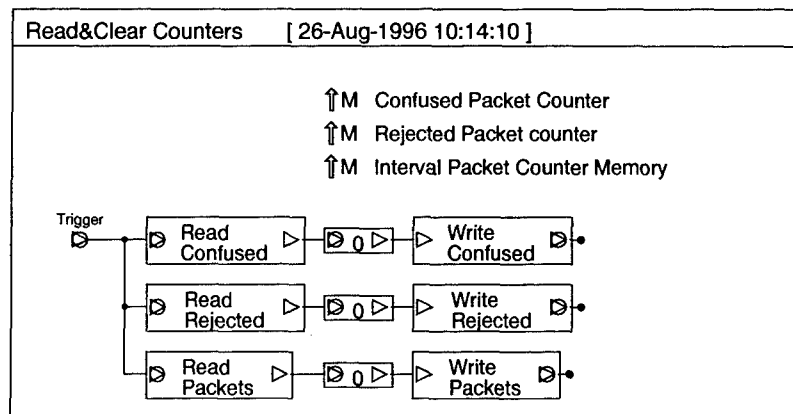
Read&Clear Counters [ 26-Aug-1996 10:14:10 ]

⇑M Confused Packet Counter
⇑M Rejected Packet counter
⇑M Interval Packet Counter Memory

Trigger

Read Confused

0

Write Confused

Read Rejected

0

Write Rejected

Read Packets

0

Write Packets